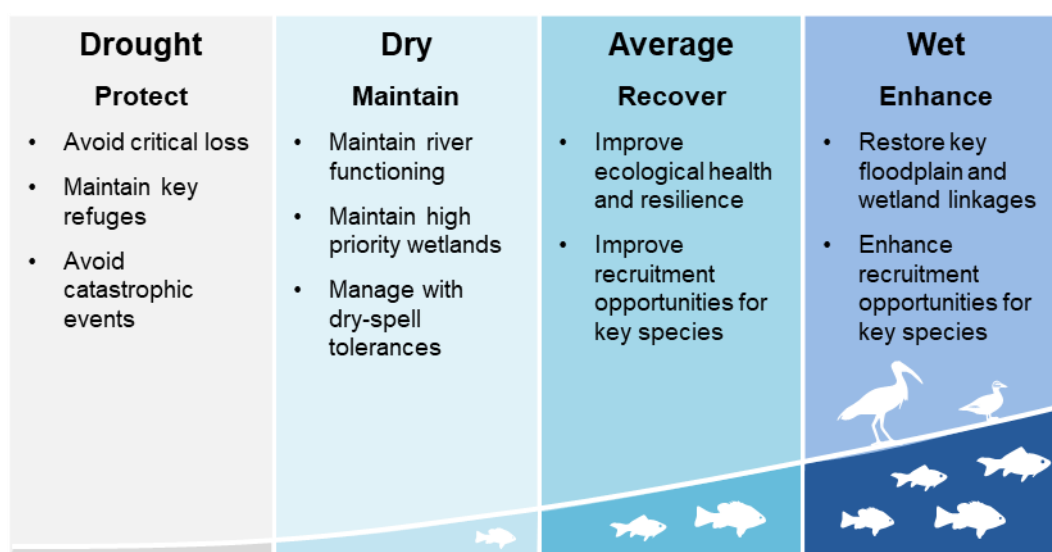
Drought

Protect

- Avoid critical loss
- Maintain key refuges
- Avoid catastrophic events

Dry

Maintain

- Maintain river functioning
- Maintain high priority wetlands
- Manage with dry-spell tolerances

Average

Recover

- Improve ecological health and resilience
- Improve recruitment opportunities for key species

Wet

Enhance

- Restore key floodplain and wetland linkages
- Enhance recruitment opportunities for key species